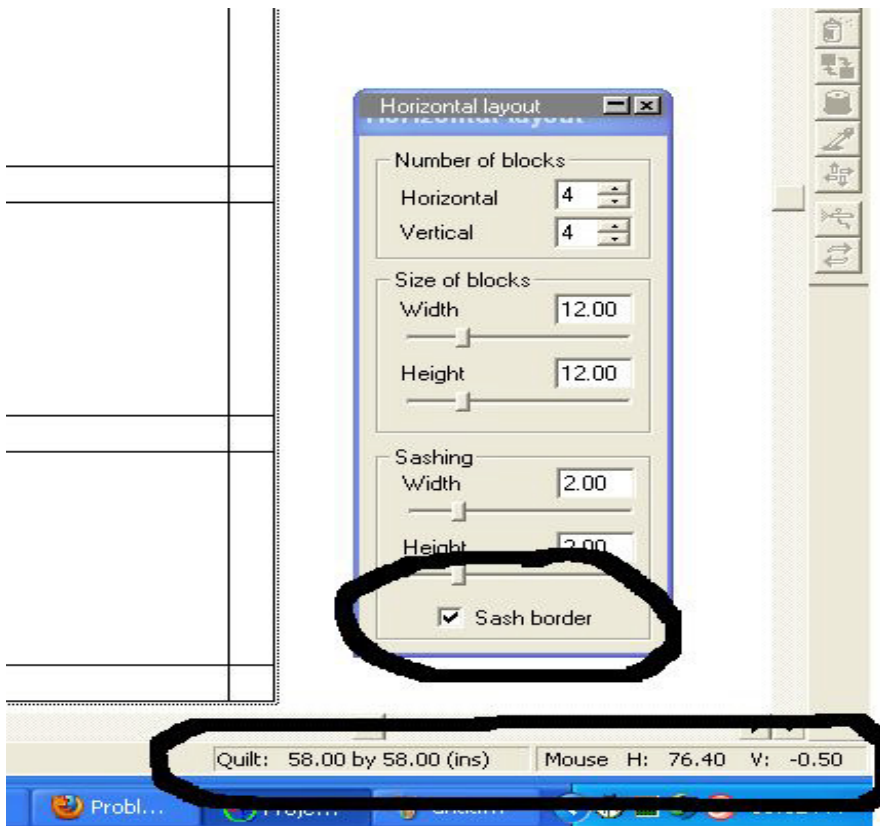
Horizontal layout

Number of blocks
Horizontal 4
Vertical 4

Size of blocks
Width 12.00
Height 12.00

Sashing
Width 2.00
Height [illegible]

Sash border

Quilt: 58.00 by 58.00 (ins)
Mouse H: 76.40 V: -0.50

Probl...
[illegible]
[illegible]